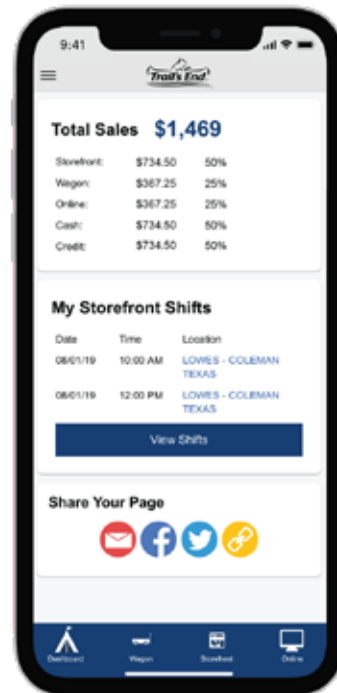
9:41

Trail's End

Total Sales $1,469

| | | |
|---|---|---|
| Storefront: | $734.50 | 50% |
| Wagon: | $367.25 | 25% |
| Online: | $367.25 | 25% |
| Cash: | $734.50 | 50% |
| Credit: | $734.50 | 50% |

My Storefront Shifts

| Date | Time | Location |
|---|---|---|
| 08/01/19 | 10:00 AM | LOWES - COLEMAN TEXAS |
| 08/01/19 | 12:00 PM | LOWES - COLEMAN TEXAS |

View Shifts

Share Your Page

Dashboard Wagon Storefront Online